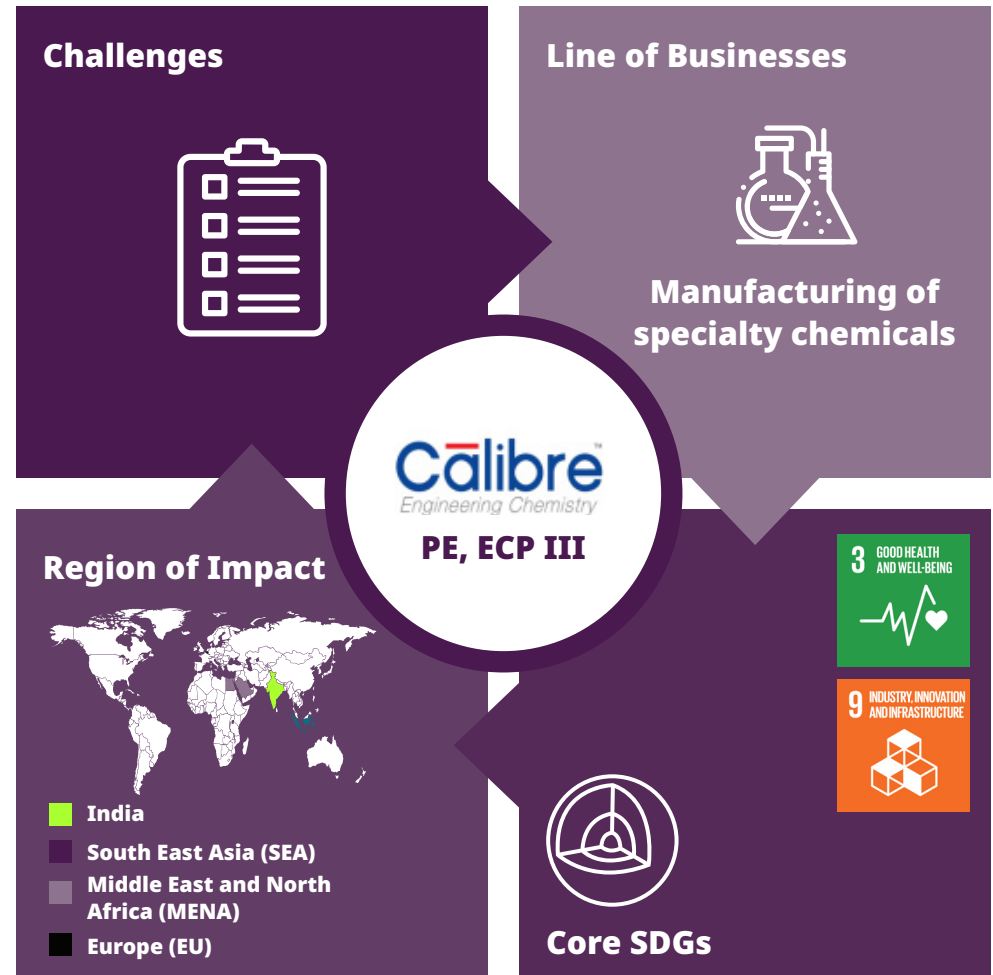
Challenges

Line of Businesses

Manufacturing of specialty chemicals

Cālibre™
Engineering Chemistry

PE, ECP III

Region of Impact

India
South East Asia (SEA)
Middle East and North Africa (MENA)
Europe (EU)

3 GOOD HEALTH AND WELL-BEING

9 INDUSTRY, INNOVATION AND INFRASTRUCTURE

Core SDGs